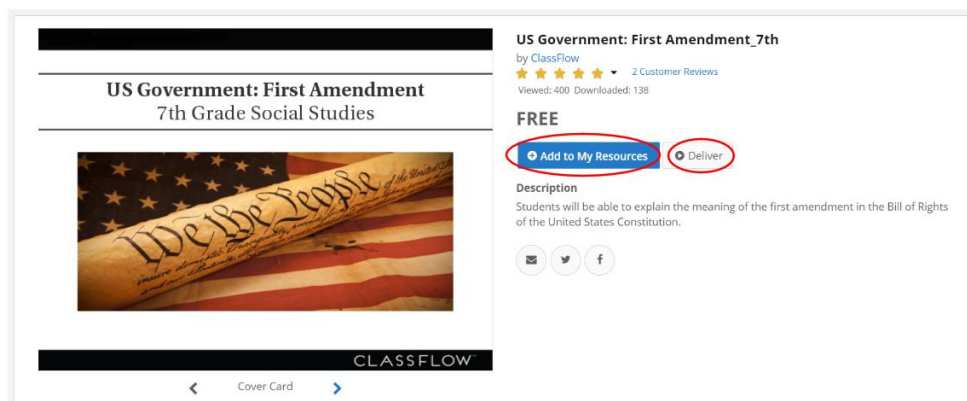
US Government: First Amendment
7th Grade Social Studies

We the People

CLASSFLOW™

Cover Card

US Government: First Amendment_7th

by ClassFlow

2 Customer Reviews

Viewed: 400 Downloaded: 138

FREE

Add to My Resources

Deliver

Description

Students will be able to explain the meaning of the first amendment in the Bill of Rights of the United States Constitution.